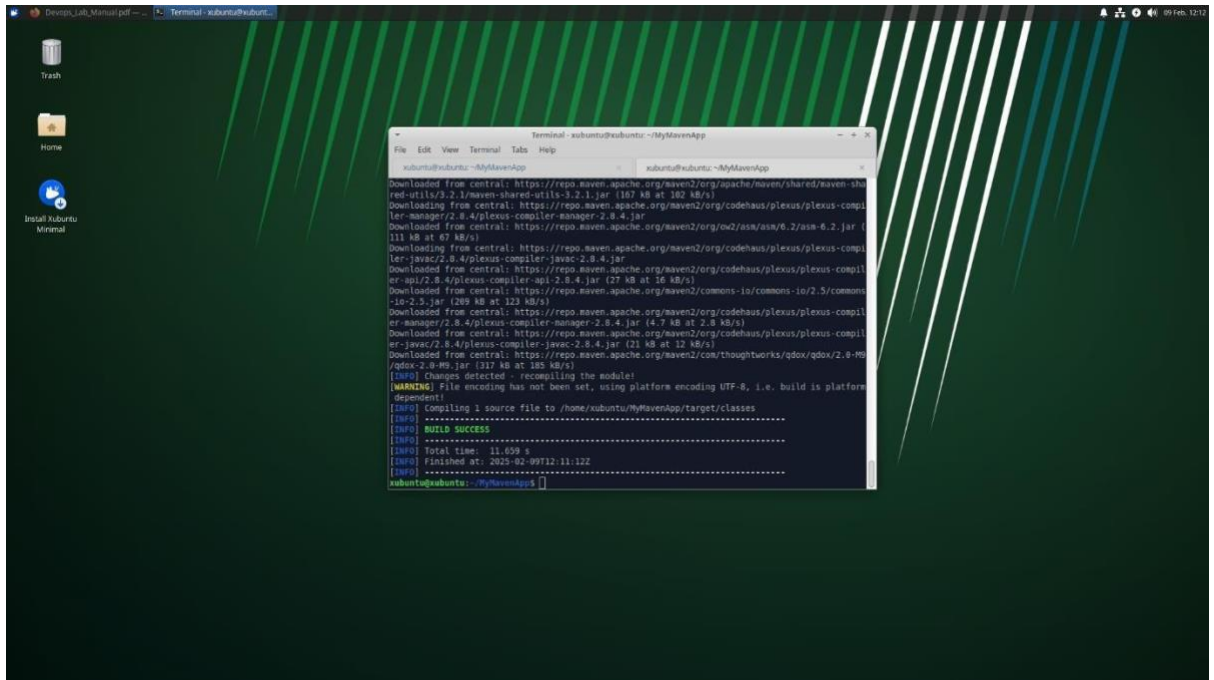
Devops_Lab_Manual.pdf — ... Terminal - xubuntu@xubunt...

09 Feb, 12:12

Trash

Home

Install Xubuntu Minimal

Terminal - xubuntu@xubuntu: ~/MyMavenApp

File Edit View Terminal Tabs Help

xubuntu@xubuntu: ~/MyMavenApp

xubuntu@xubuntu: ~/MyMavenApp

Downloaded from central: https://repo.maven.apache.org/maven2/org/apache/maven/shared/maven-shared-utils/3.2.1/maven-shared-utils-3.2.1.jar (167 kB at 102 kB/s)
Downloading from central: https://repo.maven.apache.org/maven2/org/codehaus/plexus/plexus-compiler-manager/2.8.4/plexus-compiler-manager-2.8.4.jar
Downloaded from central: https://repo.maven.apache.org/maven2/org/ow2/asm/asm/6.2/asm-6.2.jar (111 kB at 67 kB/s)
Downloading from central: https://repo.maven.apache.org/maven2/org/codehaus/plexus/plexus-compiler-javac/2.8.4/plexus-compiler-javac-2.8.4.jar
Downloaded from central: https://repo.maven.apache.org/maven2/org/codehaus/plexus/plexus-compiler-api/2.8.4/plexus-compiler-api-2.8.4.jar (27 kB at 16 kB/s)
Downloaded from central: https://repo.maven.apache.org/maven2/commons-io/commons-io/2.5/commons-io-2.5.jar (209 kB at 123 kB/s)
Downloaded from central: https://repo.maven.apache.org/maven2/org/codehaus/plexus/plexus-compiler-manager/2.8.4/plexus-compiler-manager-2.8.4.jar (4.7 kB at 2.8 kB/s)
Downloaded from central: https://repo.maven.apache.org/maven2/org/codehaus/plexus/plexus-compiler-javac/2.8.4/plexus-compiler-javac-2.8.4.jar (21 kB at 12 kB/s)
Downloaded from central: https://repo.maven.apache.org/maven2/com/thoughtworks/qdox/qdox/2.0-M9/qdox-2.0-M9.jar (317 kB at 185 kB/s)
[INFO] Changes detected - recompiling the module!
[WARNING] File encoding has not been set, using platform encoding UTF-8, i.e. build is platform dependent!
[INFO] Compiling 1 source file to /home/xubuntu/MyMavenApp/target/classes
[INFO] ------------------------------------------------------------------------
[INFO] BUILD SUCCESS
[INFO] ------------------------------------------------------------------------
[INFO] Total time: 11.659 s
[INFO] Finished at: 2025-02-09T12:11:12Z
[INFO] ------------------------------------------------------------------------
xubuntu@xubuntu:~/MyMavenApp$